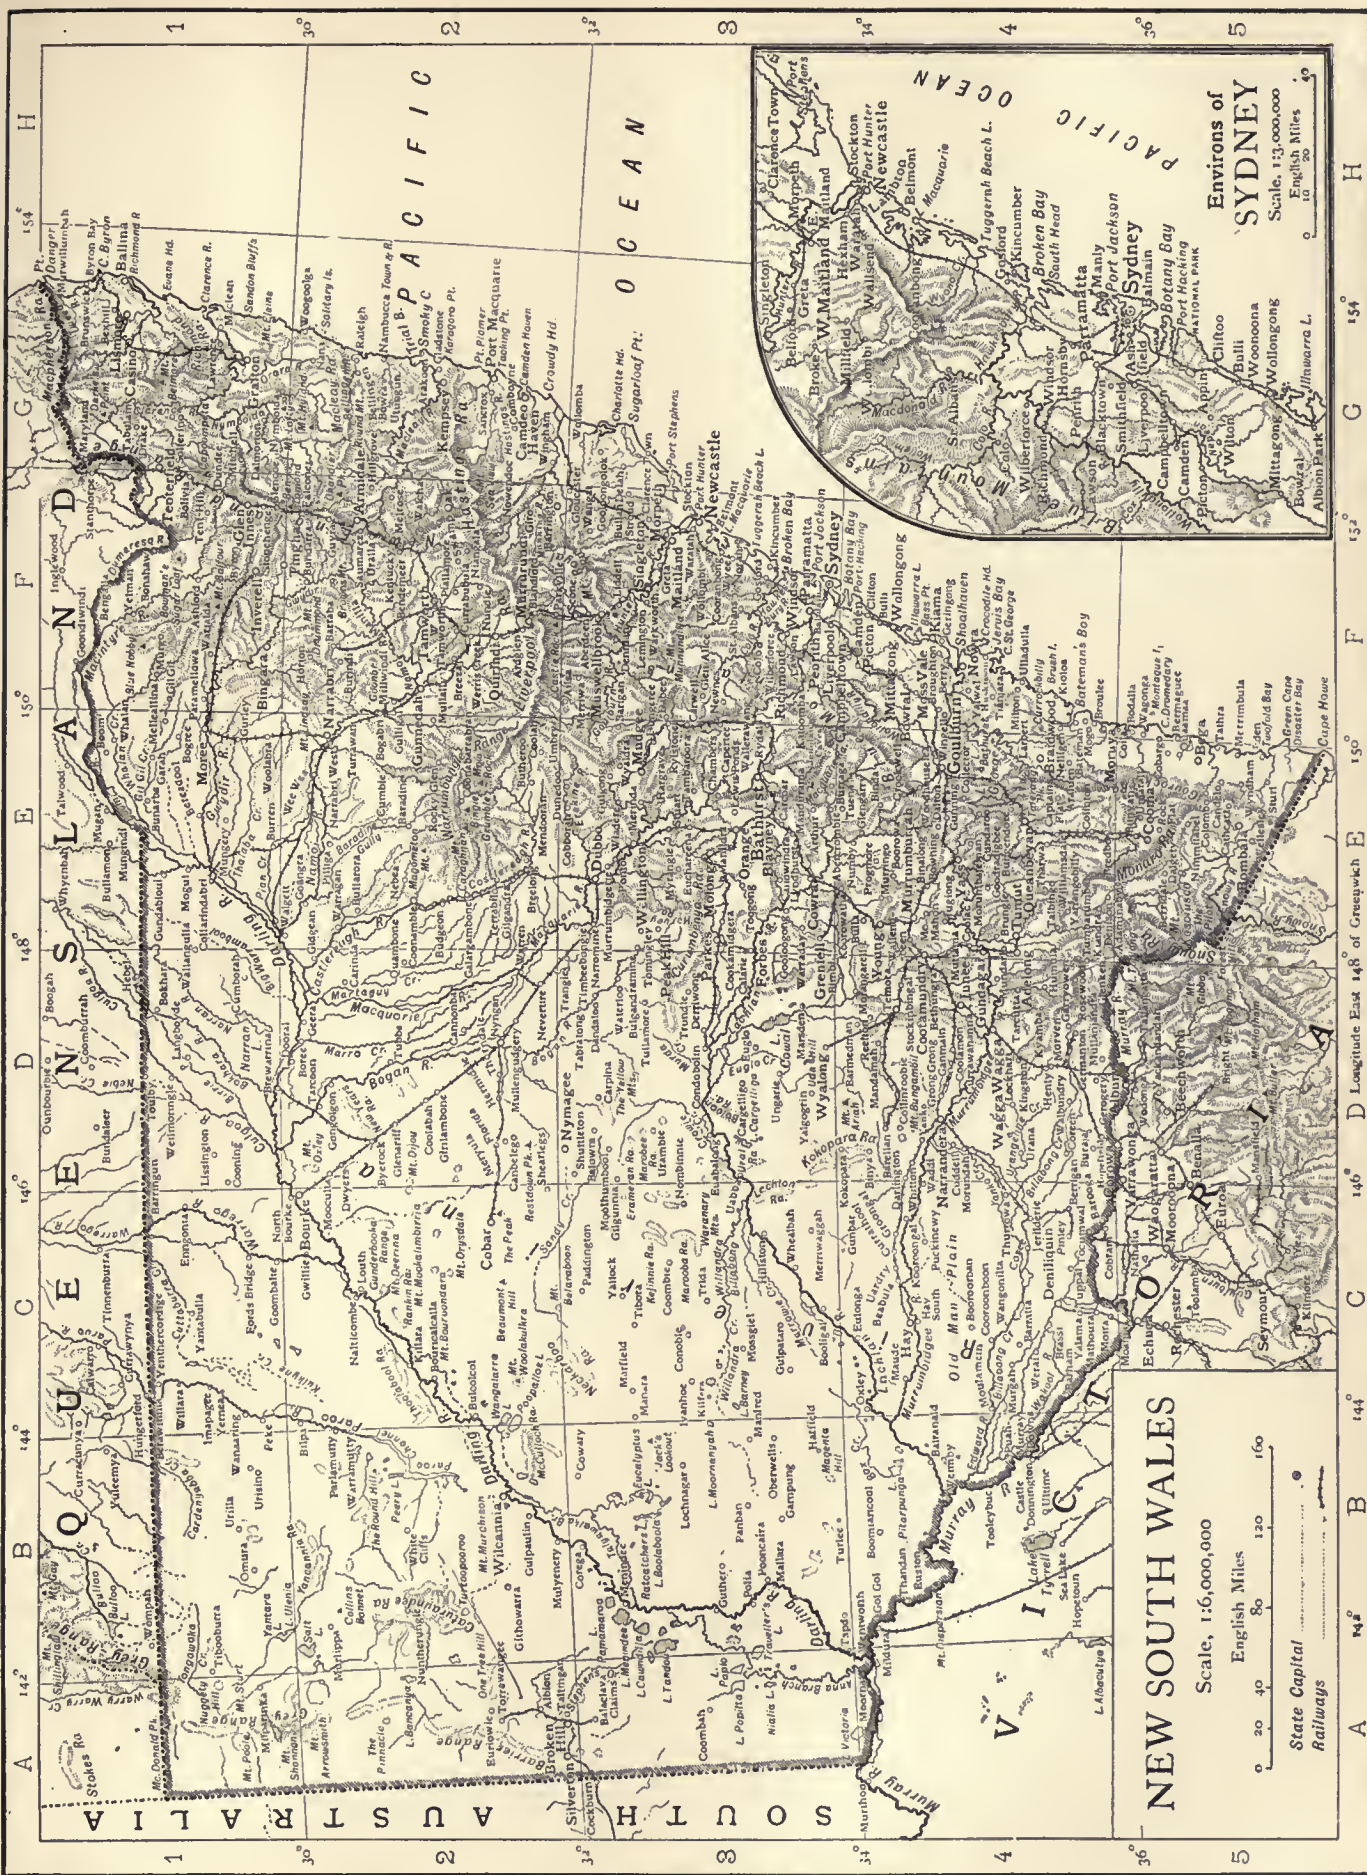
NEW SOUTH WALES
Scale, 1:6,000,000
English Miles
0 20 40 80 120 160
State Capital
Railways

Environs of SYDNEY
Scale, 1:3,000,000
English Miles
0 10 20 40

QUEENSLAND
SOUTH AUSTRALIA
VICTORIA
PACIFIC OCEAN

A B C D E F G H
1 2 3 4 5

142° 144° 146° 148° 150° 152° 154°
30° 32° 34° 36°

Longitude East 148° of Greenwich

Sydney
Newcastle
Bathurst
Goulburn
Broken Hill
Wilcannia
Bourke
Cobar
Dubbo
Orange
Albury
Wagga Wagga
Tamworth
Armidale
Grafton
Kempsey
Moree
Narrabri
Inverell
Glen Innes
Forbes
Parkes
Young
Deniliquin
Hay
Wentworth
Liverpool
Parramatta
Wollongong
Maitland
Mudgee
Wellington
Lismore
Casino
Ballina
Port Macquarie
Yass
Cooma
Bega
Moruya
Murray R.
Darling R.
Murrumbidgee R.
Lachlan R.
Macquarie
Bogan R.
Castlereagh
Gwydir R.
Namoi
Barwon R.
Port Jackson
Botany Bay
Broken Bay
Jervis Bay
Cape Howe
Sugarloaf Pt.
Smoky C.
C. Byron
Mt. Kosciusko
Old Man Plain
Grey Range
Barrier Range
Liverpool Ra.
Blue Mountains
Lake Tyrrell
Echuca
Benalla
Beechworth
Seymour
Tweed Heads
Kiama
Windsor
Penrith
Campbelltown
Camden
Picton
Richmond
Hornsby
Manly
Balmain
Port Hacking
Wollongong
Mittagong
Bowral
Singleton
Morpeth
Stockton
Gosford
Clarence Town
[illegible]